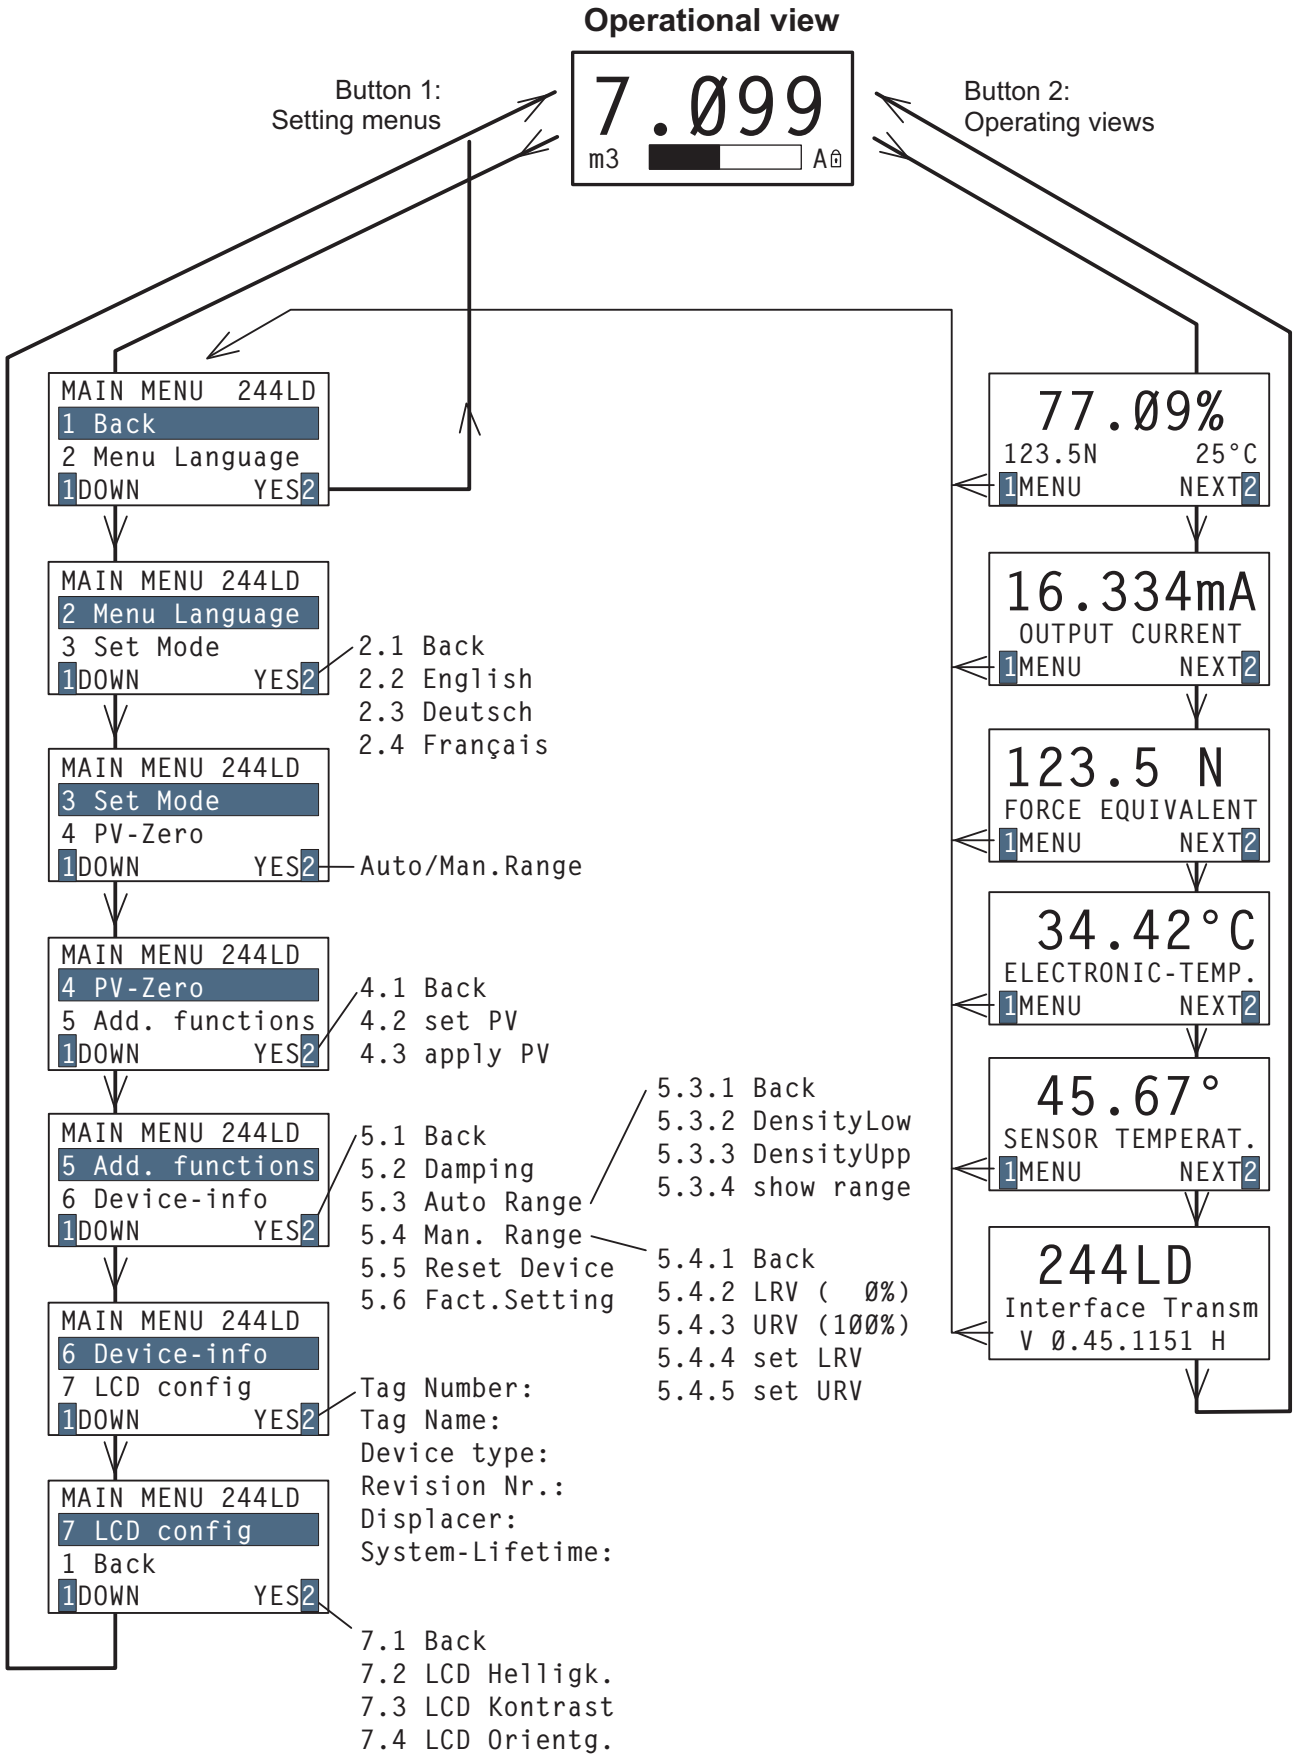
Operational view

Button 1:
Setting menus

7.Ø99
m3 A

Button 2:
Operating views

MAIN MENU 244LD
1 Back
2 Menu Language
1DOWN YES2

MAIN MENU 244LD
2 Menu Language
3 Set Mode
1DOWN YES2

2.1 Back
2.2 English
2.3 Deutsch
2.4 Français

MAIN MENU 244LD
3 Set Mode
4 PV-Zero
1DOWN YES2

Auto/Man.Range

MAIN MENU 244LD
4 PV-Zero
5 Add. functions
1DOWN YES2

4.1 Back
4.2 set PV
4.3 apply PV

MAIN MENU 244LD
5 Add. functions
6 Device-info
1DOWN YES2

5.1 Back
5.2 Damping
5.3 Auto Range
5.4 Man. Range
5.5 Reset Device
5.6 Fact.Setting

5.3.1 Back
5.3.2 DensityLow
5.3.3 DensityUpp
5.3.4 show range

5.4.1 Back
5.4.2 LRV ( Ø%)
5.4.3 URV (1ØØ%)
5.4.4 set LRV
5.4.5 set URV

MAIN MENU 244LD
6 Device-info
7 LCD config
1DOWN YES2

Tag Number:
Tag Name:
Device type:
Revision Nr.:
Displacer:
System-Lifetime:

MAIN MENU 244LD
7 LCD config
1 Back
1DOWN YES2

7.1 Back
7.2 LCD Helligk.
7.3 LCD Kontrast
7.4 LCD Orientg.

77.Ø9%
123.5N 25°C
1MENU NEXT2

16.334mA
OUTPUT CURRENT
1MENU NEXT2

123.5 N
FORCE EQUIVALENT
1MENU NEXT2

34.42°C
ELECTRONIC-TEMP.
1MENU NEXT2

45.67°
SENSOR TEMPERAT.
1MENU NEXT2

244LD
Interface Transm
V Ø.45.1151 H